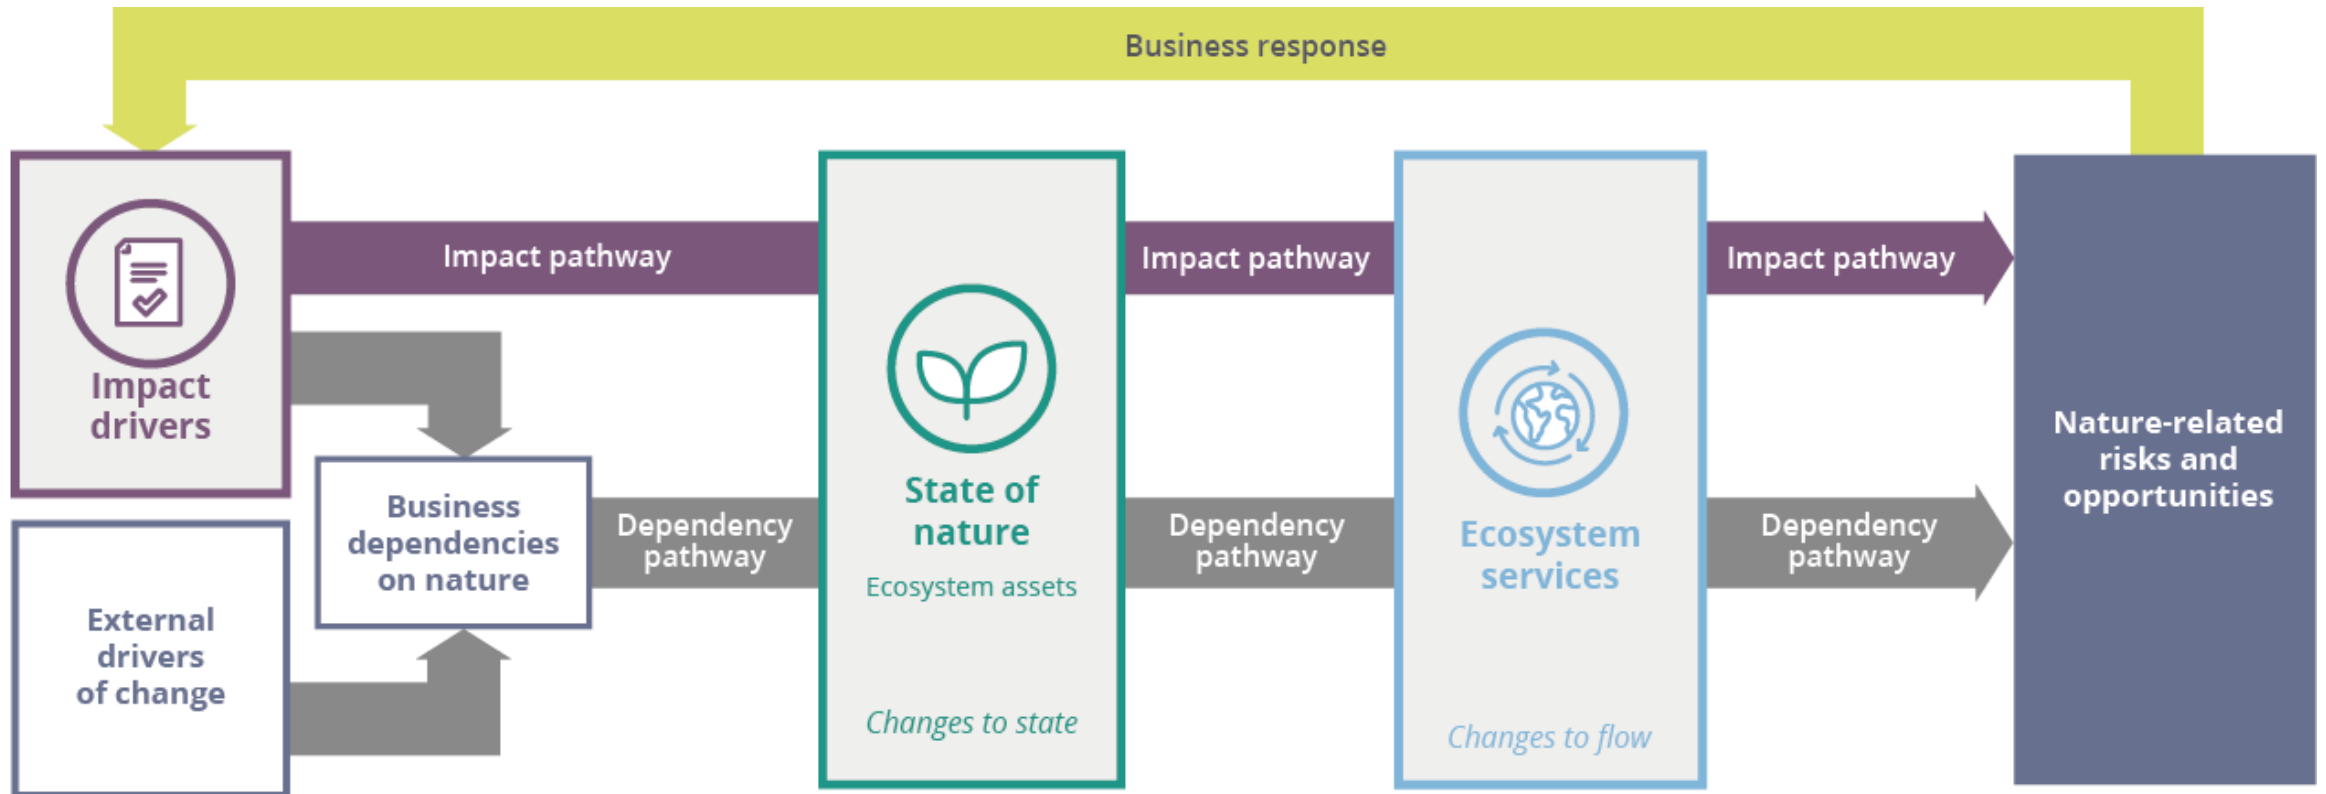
Business response

Impact drivers

Impact pathway

Business dependencies on nature

External drivers of change

Dependency pathway

State of nature

Ecosystem assets

Changes to state

Impact pathway

Dependency pathway

Ecosystem services

Changes to flow

Impact pathway

Dependency pathway

Nature-related risks and opportunities